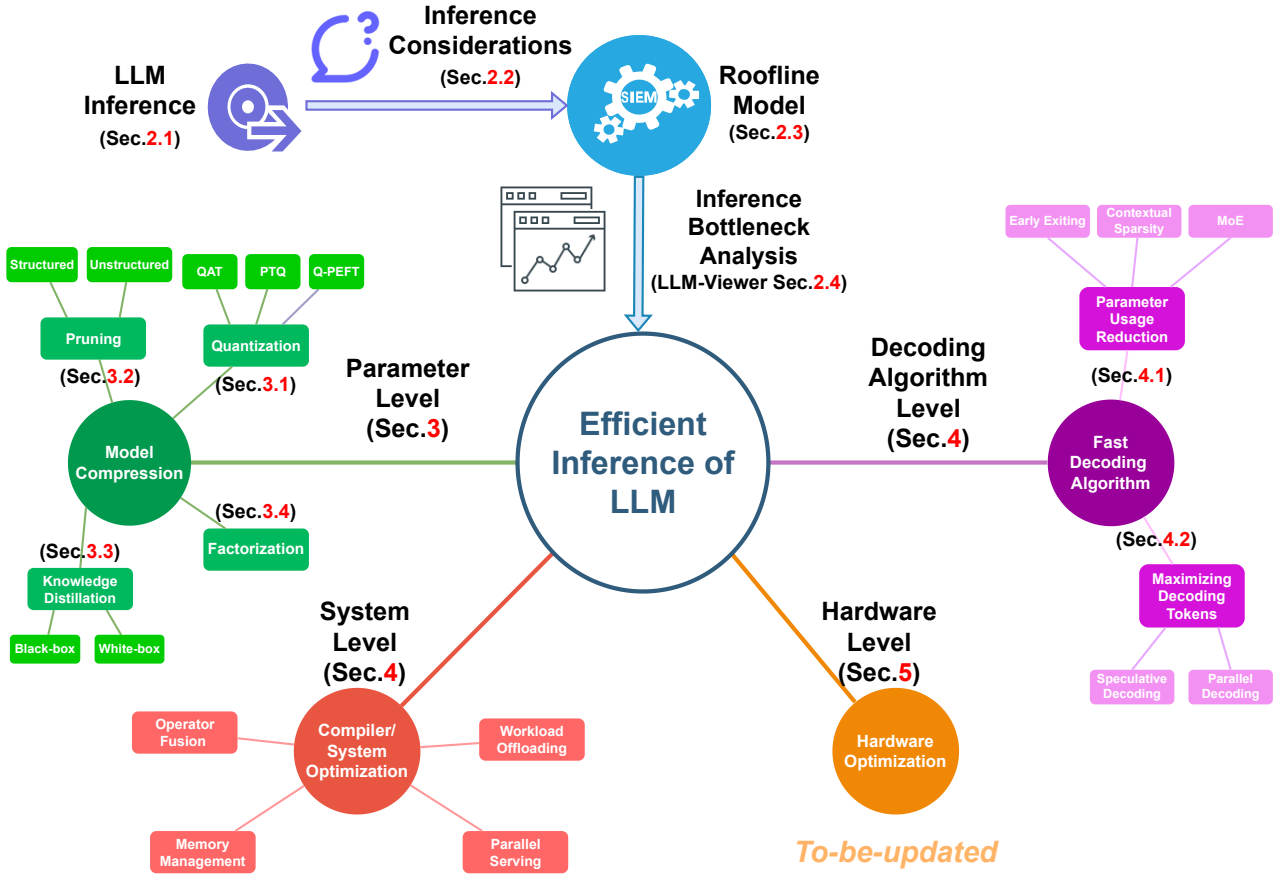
LLM Inference (Sec.2.1)

Inference Considerations (Sec.2.2)

SIEM

Roofline Model (Sec.2.3)

Inference Bottleneck Analysis (LLM-Viewer Sec.2.4)

Efficient Inference of LLM

Parameter Level (Sec.3)

Model Compression

Structured

Unstructured

Pruning

(Sec.3.2)

QAT

PTQ

Q-PEFT

Quantization

(Sec.3.1)

(Sec.3.4)

Factorization

(Sec.3.3)

Knowledge Distillation

Black-box

White-box

Decoding Algorithm Level (Sec.4)

Fast Decoding Algorithm

Early Exiting

Contextual Sparsity

MoE

Parameter Usage Reduction

(Sec.4.1)

(Sec.4.2)

Maximizing Decoding Tokens

Speculative Decoding

Parallel Decoding

System Level (Sec.4)

Compiler/ System Optimization

Operator Fusion

Workload Offloading

Memory Management

Parallel Serving

Hardware Level (Sec.5)

Hardware Optimization

To-be-updated